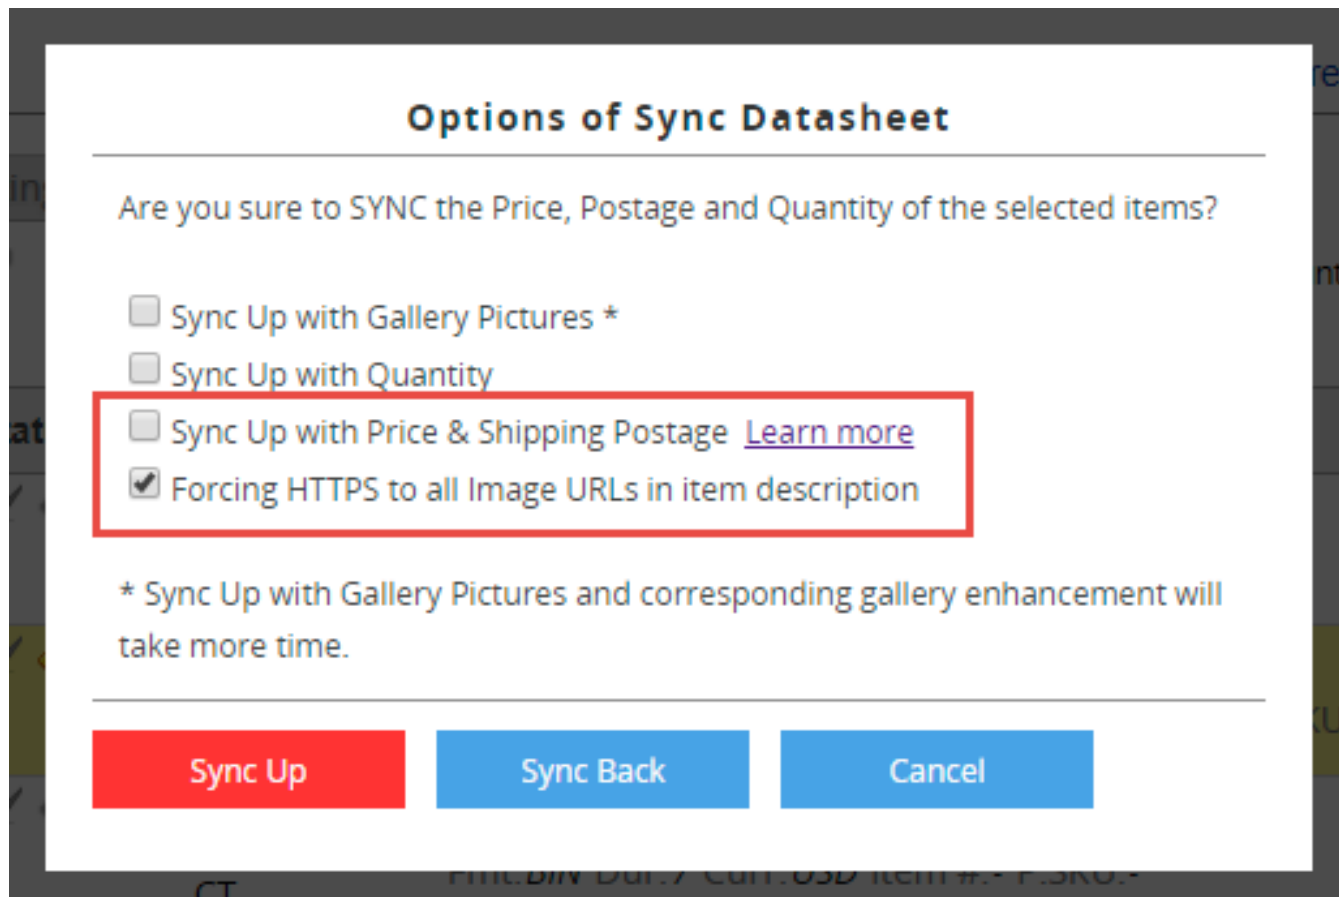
Options of Sync Datasheet

Are you sure to SYNC the Price, Postage and Quantity of the selected items?

Sync Up with Gallery Pictures *
Sync Up with Quantity
Sync Up with Price & Shipping Postage Learn more
Forcing HTTPS to all Image URLs in item description

* Sync Up with Gallery Pictures and corresponding gallery enhancement will take more time.

Sync Up
Sync Back
Cancel